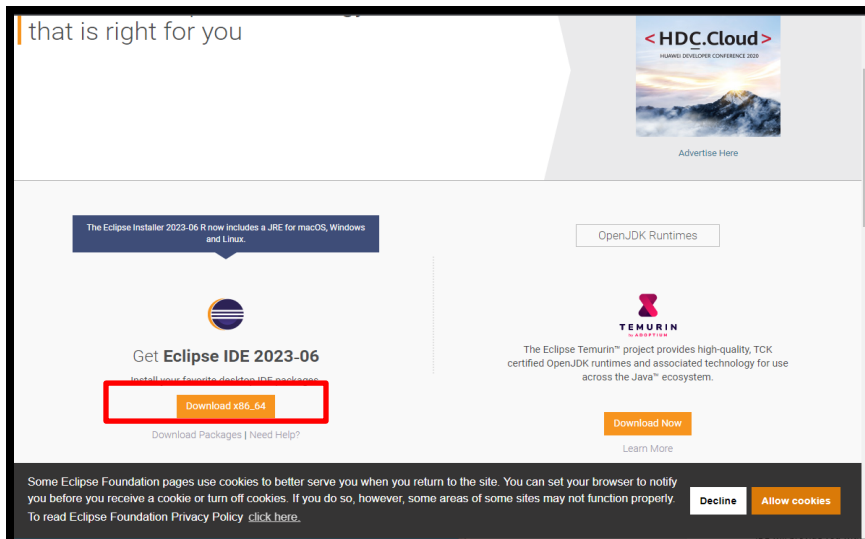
that is right for you

< HDC.Cloud >
HUAWEI DEVELOPER CONFERENCE 2020

Advertise Here

The Eclipse Installer 2023-06 R now includes a JRE for macOS, Windows and Linux.

Get **Eclipse IDE 2023-06**

Install your favorite desktop IDE packages.

Download x86_64

Download Packages | Need Help?

OpenJDK Runtimes

TEMURIN
by ADOPTIUM

The Eclipse Temurin™ project provides high-quality, TCK certified OpenJDK runtimes and associated technology for use across the Java™ ecosystem.

Download Now

Learn More

Some Eclipse Foundation pages use cookies to better serve you when you return to the site. You can set your browser to notify you before you receive a cookie or turn off cookies. If you do so, however, some areas of some sites may not function properly. To read Eclipse Foundation Privacy Policy click here.

Decline

Allow cookies